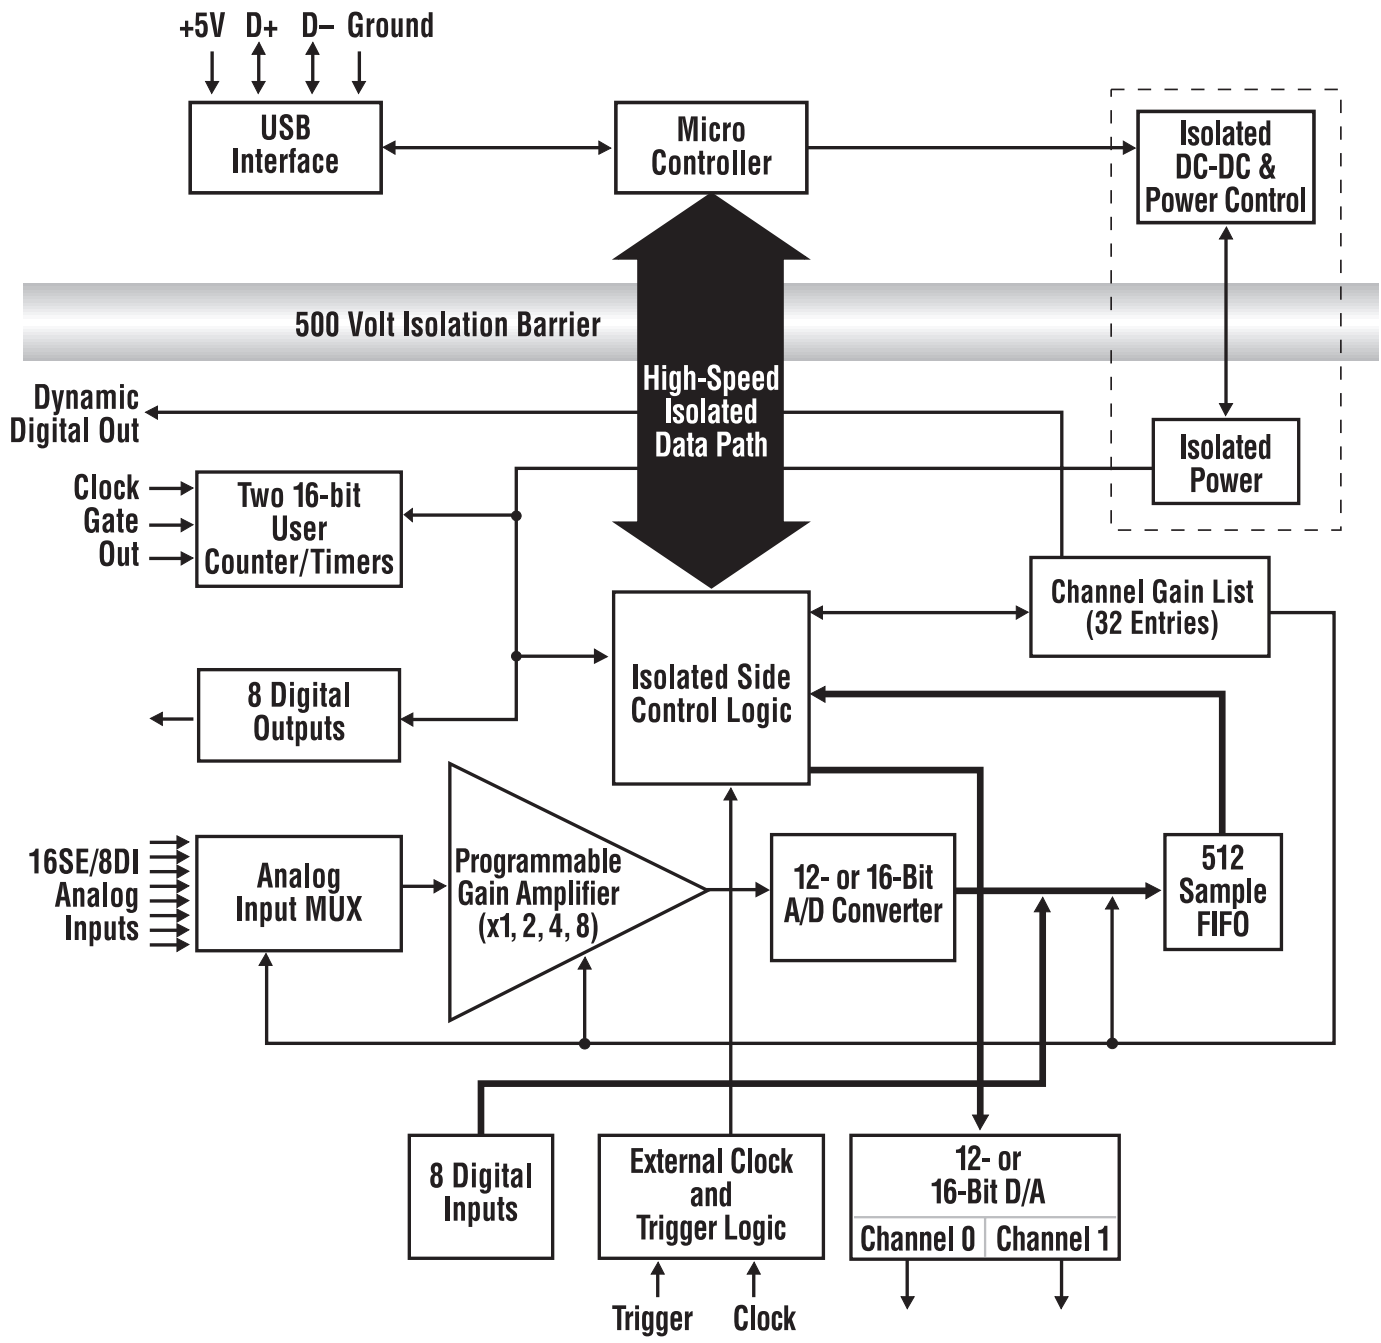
+5V D+ D– Ground

USB Interface

Micro Controller

Isolated DC-DC & Power Control

500 Volt Isolation Barrier

High-Speed Isolated Data Path

Dynamic Digital Out

Isolated Power

Clock
Gate
Out

Two 16-bit User Counter/Timers

Channel Gain List (32 Entries)

Isolated Side Control Logic

8 Digital Outputs

16SE/8DI Analog Inputs

Analog Input MUX

Programmable Gain Amplifier (x1, 2, 4, 8)

12- or 16-Bit A/D Converter

512 Sample FIFO

8 Digital Inputs

External Clock and Trigger Logic

12- or 16-Bit D/A

| Channel 0 | Channel 1 |
|---|---|

Trigger Clock